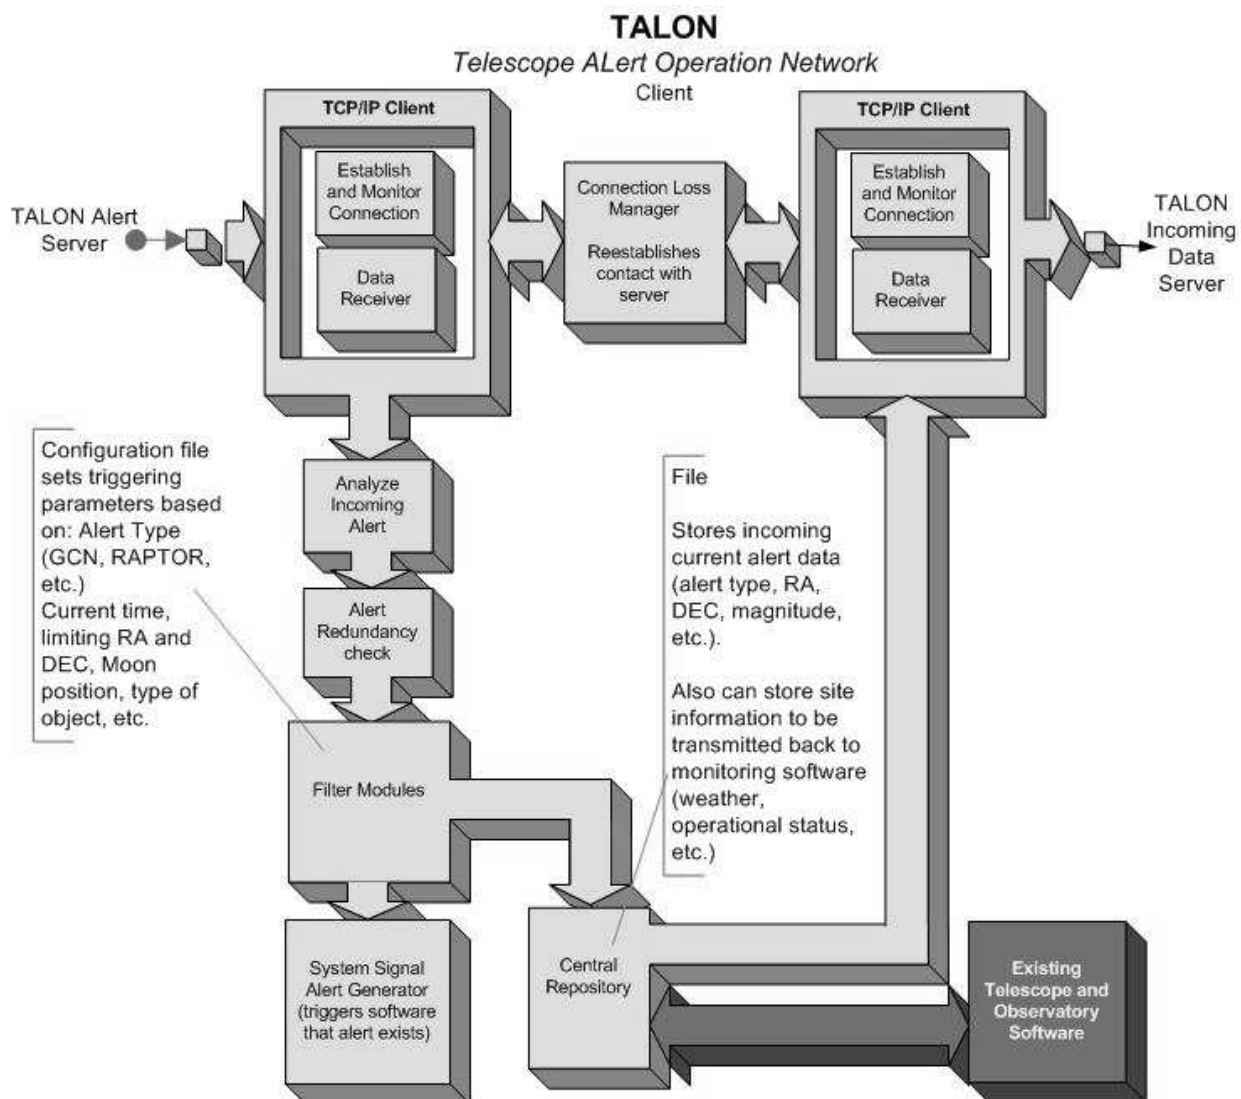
TALON
Telescope ALert Operation Network
Client

TALON Alert Server

TCP/IP Client

Establish and Monitor Connection

Data Receiver

Connection Loss Manager

Reestablishes contact with server

TCP/IP Client

Establish and Monitor Connection

Data Receiver

TALON Incoming Data Server

Configuration file sets triggering parameters based on: Alert Type (GCN, RAPTOR, etc.)
Current time, limiting RA and DEC, Moon position, type of object, etc.

Analyze Incoming Alert

Alert Redundancy check

Filter Modules

File

Stores incoming current alert data (alert type, RA, DEC, magnitude, etc.).

Also can store site information to be transmitted back to monitoring software (weather, operational status, etc.)

System Signal Alert Generator (triggers software that alert exists)

Central Repository

Existing Telescope and Observatory Software